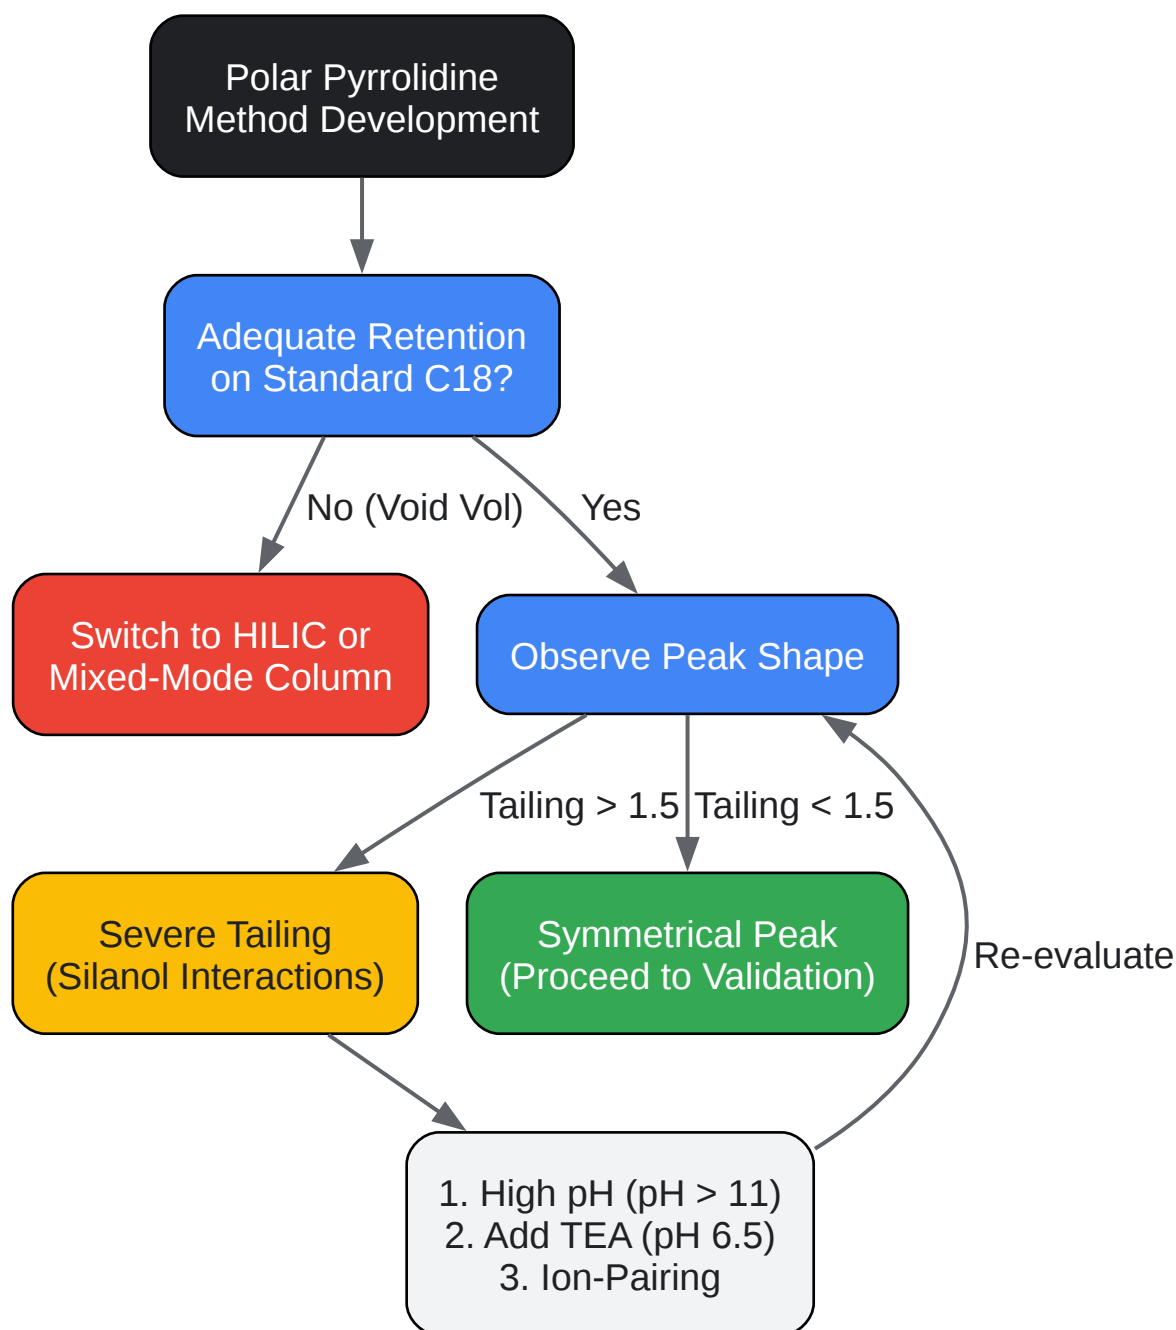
Polar Pyrrolidine
Method Development

Adequate Retention
on Standard C18?

No (Void Vol)

Yes

Switch to HILIC or
Mixed-Mode Column

Observe Peak Shape

Tailing > 1.5

Tailing < 1.5

Severe Tailing
(Silanol Interactions)

Symmetrical Peak
(Proceed to Validation)

Re-evaluate

1. High pH (pH > 11)
2. Add TEA (pH 6.5)
3. Ion-Pairing